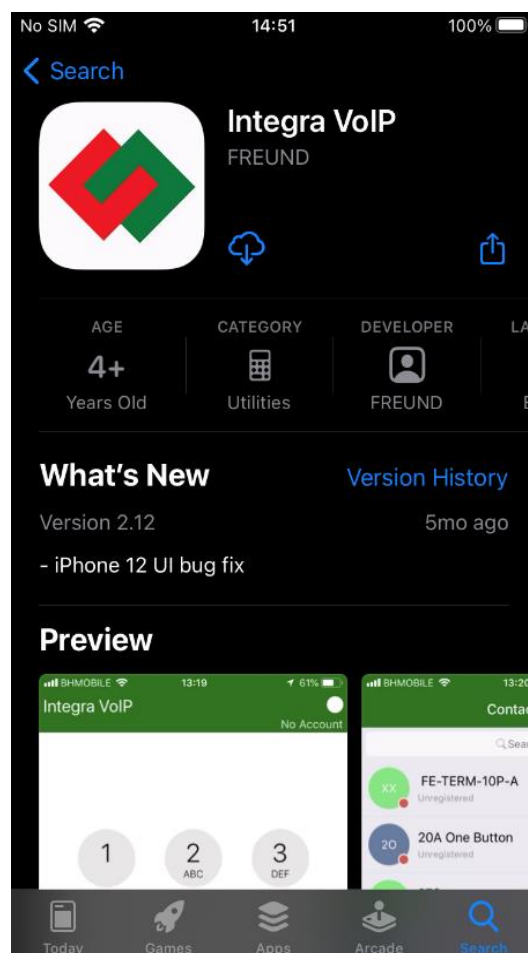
No SIM 14:51 100%

Search

Integra VoIP
FREUND

AGE
4+
Years Old

CATEGORY
Utilities

DEVELOPER
FREUND

LA

What's New
Version History

Version 2.12
5mo ago

- iPhone 12 UI bug fix

Preview

BHMOBILE 13:19 61%
Integra VoIP
No Account

1
2 ABC
3 DEF

BHMOBILE 13:2
Conta
Sear
XX FE-TERM-10P-A Unregistered
20 20A One Button Unregistered

Today
Games
Apps
Arcade
Search